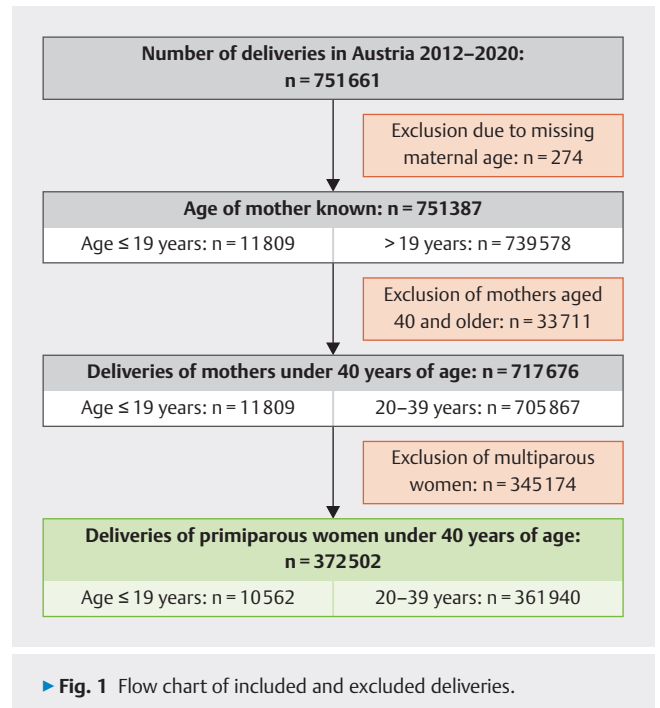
Number of deliveries in Austria 2012–2020:
n = 751 661

Exclusion due to missing maternal age: n = 274

Age of mother known: n = 751387

| Age ≤ 19 years: n = 11 809 | > 19 years: n = 739 578 |
|---|---|

Exclusion of mothers aged 40 and older: n = 33 711

Deliveries of mothers under 40 years of age: n = 717 676

| Age ≤ 19 years: n = 11 809 | 20–39 years: n = 705 867 |
|---|---|

Exclusion of multiparous women: n = 345 174

Deliveries of primiparous women under 40 years of age:
n = 372 502

| Age ≤ 19 years: n = 10 562 | 20–39 years: n = 361 940 |
|---|---|

▶ Fig. 1 Flow chart of included and excluded deliveries.